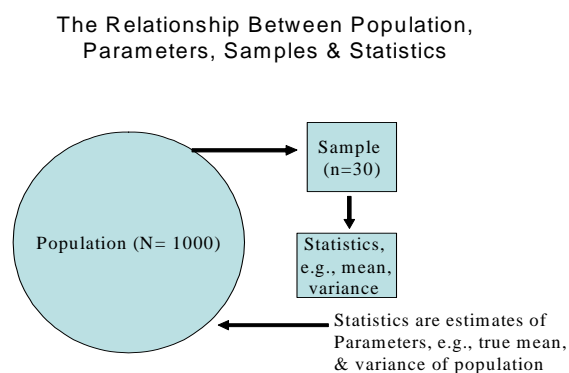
The Relationship Between Population, Parameters, Samples & Statistics

Sample (n=30)

Population (N= 1000)

Statistics, e.g., mean, variance

Statistics are estimates of Parameters, e.g., true mean, & variance of population